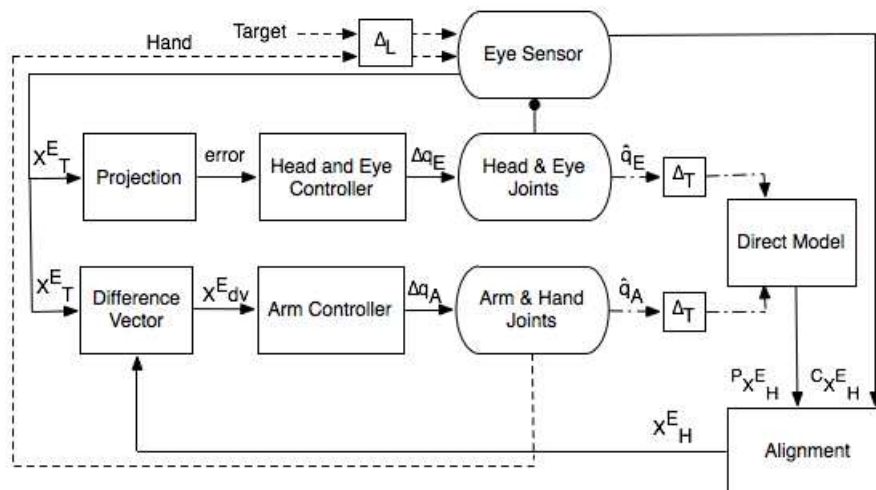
Target
$\Delta_L$
Hand
Eye Sensor
$X^E{}_T$
Projection
error
Head and Eye Controller
$\Delta q_E$
Head & Eye Joints
$\hat{q}_E$
$\Delta_T$
Direct Model
$X^E{}_T$
Difference Vector
$X^E{}_{dv}$
Arm Controller
$\Delta q_A$
Arm & Hand Joints
$\hat{q}_A$
$\Delta_T$
${}^PX^E{}_H$
${}^CX^E{}_H$
$X^E{}_H$
Alignment